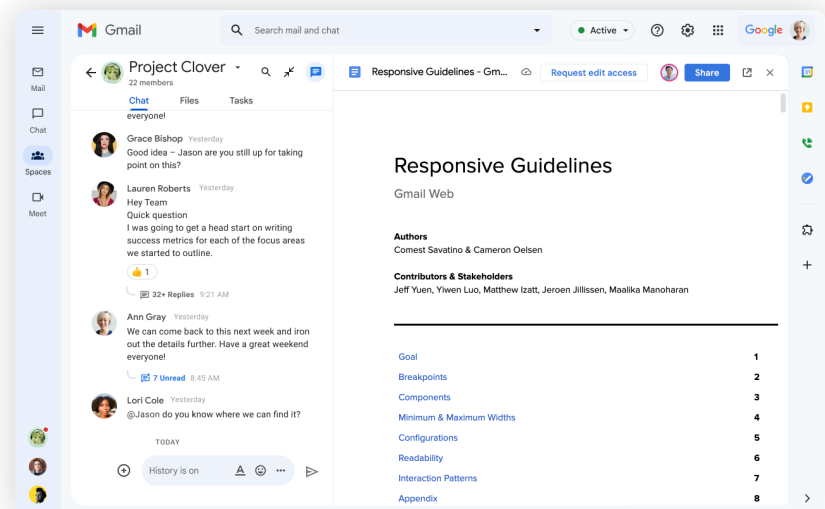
Gmail

Search mail and chat

Active

Google

Mail

Chat

Spaces

Meet

Project Clover
22 members

Chat Files Tasks

everyone!

Grace Bishop Yesterday
Good idea – Jason are you still up for taking point on this?

Lauren Roberts Yesterday
Hey Team
Quick question
I was going to get a head start on writing success metrics for each of the focus areas we started to outline.

👍 1

32+ Replies 9:21 AM

Ann Gray Yesterday
We can come back to this next week and iron out the details further. Have a great weekend everyone!

7 Unread 8:45 AM

Lori Cole Yesterday
@Jason do you know where we can find it?

TODAY

History is on

Responsive Guidelines - Gm...

Request edit access

Share

Responsive Guidelines

Gmail Web

Authors
Comest Savatino & Cameron Oelsen

Contributors & Stakeholders
Jeff Yuen, Yiwen Luo, Matthew Izatt, Jeroen Jillissen, Maalika Manoharan

| | |
|---|---|
| Goal | 1 |
| Breakpoints | 2 |
| Components | 3 |
| Minimum & Maximum Widths | 4 |
| Configurations | 5 |
| Readability | 6 |
| Interaction Patterns | 7 |
| Appendix | 8 |